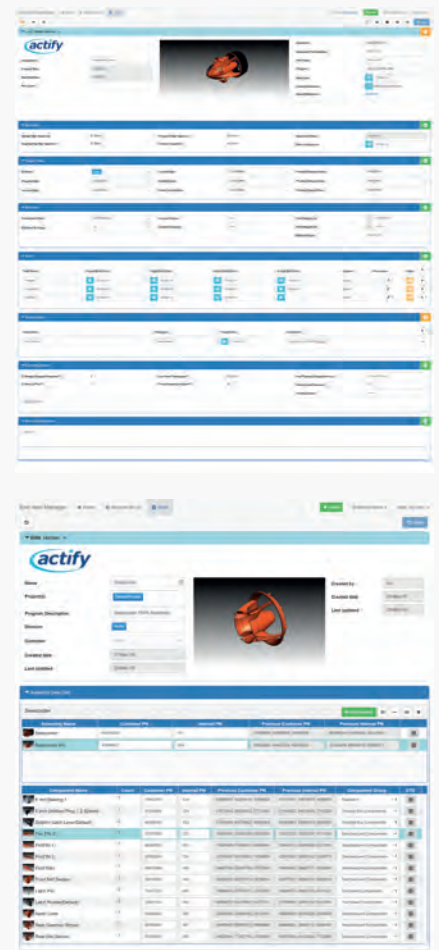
actify

actify

Name

Project(s)

Program Description

Division

Customer

Created date

Last updated

Created by

Created date

Last updated

Subassembly Name

Customer PN

Internal PN

Previous Customer PN

Previous Internal PN

Component Name

Latest

Customer PN

Internal PN

Previous Customer PN

Previous Internal PN

Component Group

STD